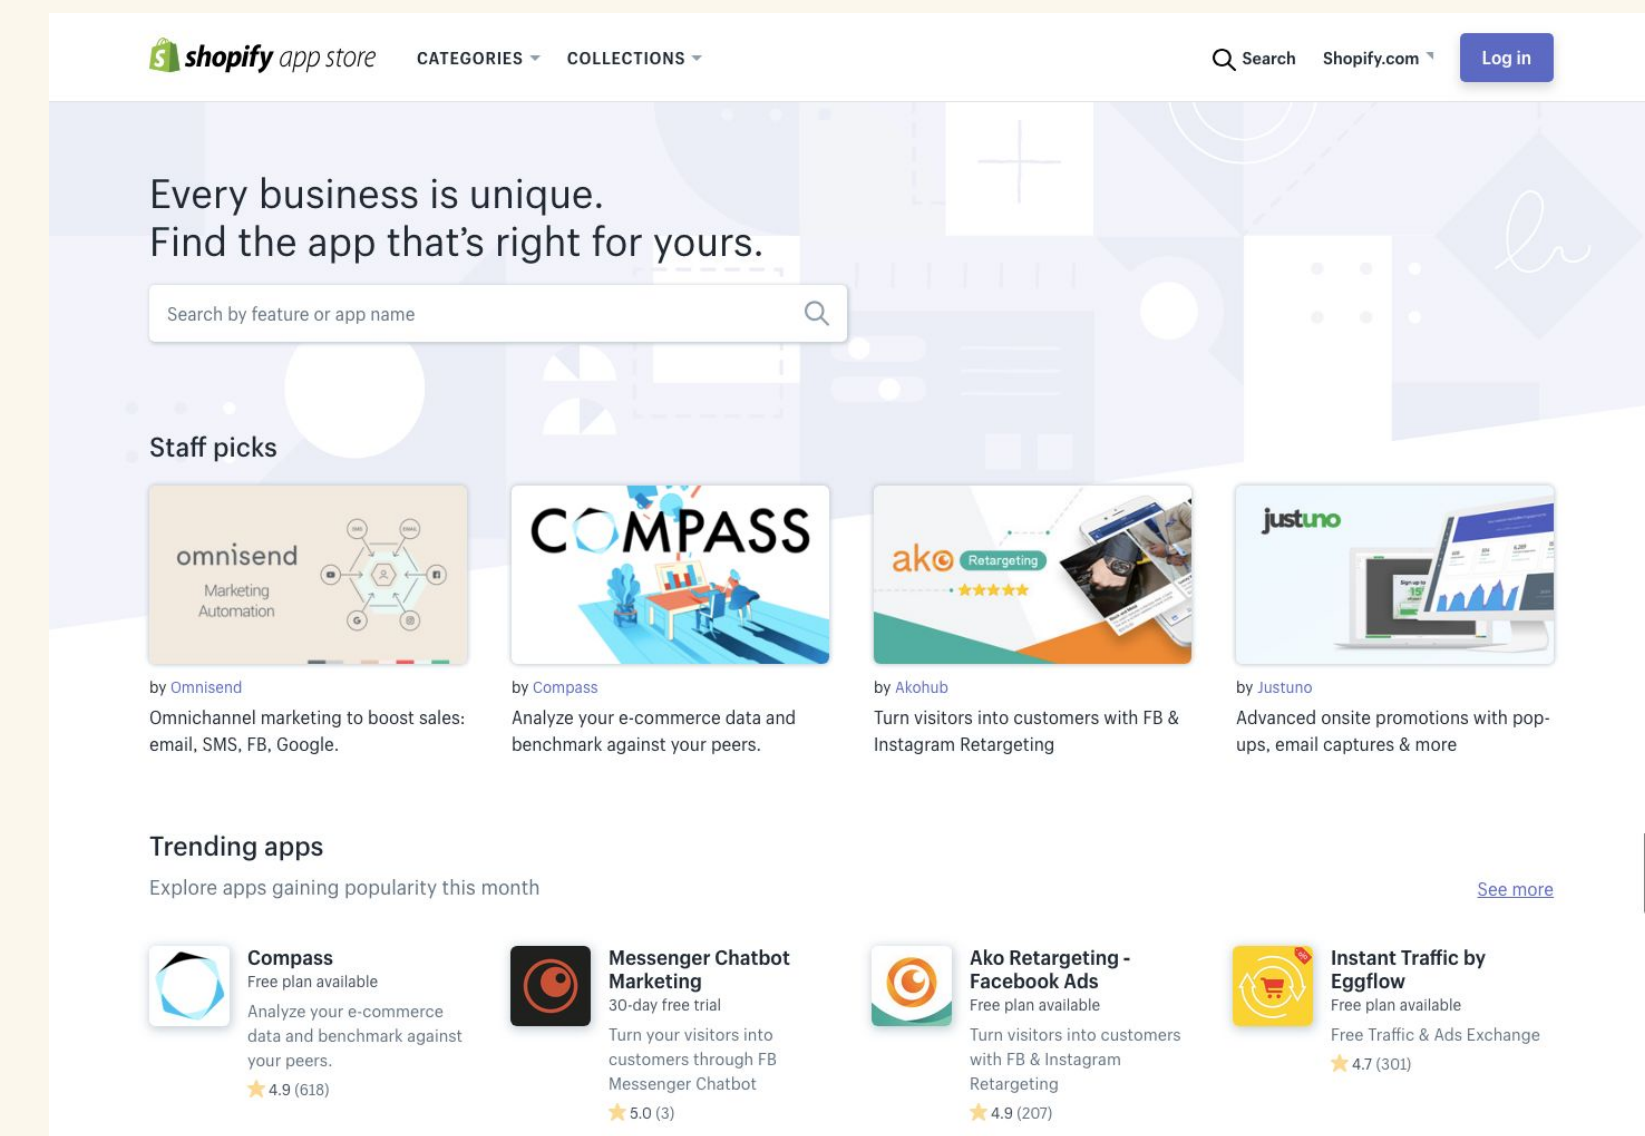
shopify app store CATEGORIES COLLECTIONS

Search Shopify.com Log in

Every business is unique.
Find the app that's right for yours.

Search by feature or app name

Staff picks

omnisend
Marketing Automation

by Omnisend
Omnichannel marketing to boost sales: email, SMS, FB, Google.

COMPASS

by Compass
Analyze your e-commerce data and benchmark against your peers.

ako Retargeting

by Akohub
Turn visitors into customers with FB & Instagram Retargeting

justuno

by Justuno
Advanced onsite promotions with pop-ups, email captures & more

Trending apps

Explore apps gaining popularity this month

See more

Compass
Free plan available
Analyze your e-commerce data and benchmark against your peers.
4.9 (618)

Messenger Chatbot Marketing
30-day free trial
Turn your visitors into customers through FB Messenger Chatbot
5.0 (3)

Ako Retargeting - Facebook Ads
Free plan available
Turn visitors into customers with FB & Instagram Retargeting
4.9 (207)

Instant Traffic by Eggflow
Free plan available
Free Traffic & Ads Exchange
4.7 (301)